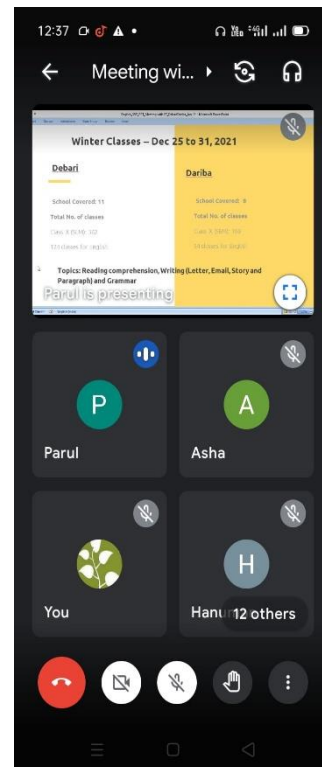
12:37

Meeting wi...

Winter Classes – Dec 25 to 31, 2021

Debari

School Covered: 11

Total No. of classes

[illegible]

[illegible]

Dariba

School Covered: 8

Total No. of classes

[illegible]

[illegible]

Topics: Reading comprehension, Writing (Letter, Email, Story and Paragraph) and Grammar

Parul is presenting

P

Parul

A

Asha

You

H

Hanu

12 others